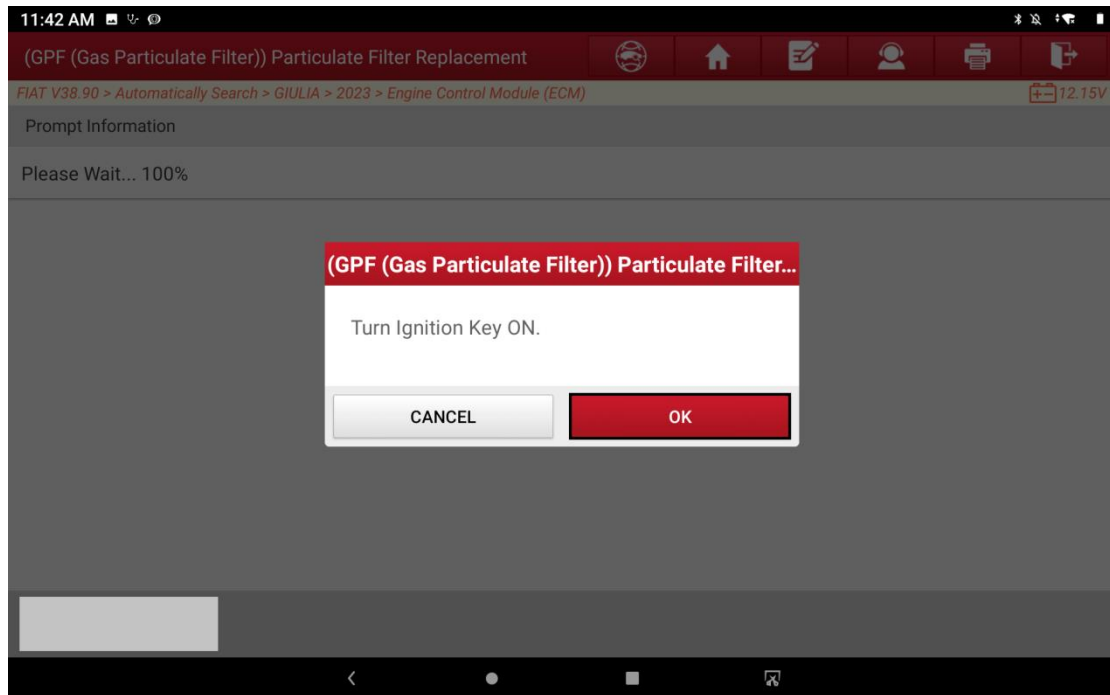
11:42 AM

(GPF (Gas Particulate Filter)) Particulate Filter Replacement

FIAT V38.90 > Automatically Search > GIULIA > 2023 > Engine Control Module (ECM)

12.15V

Prompt Information

Please Wait... 100%

(GPF (Gas Particulate Filter)) Particulate Filter...

Turn Ignition Key ON.

CANCEL

OK